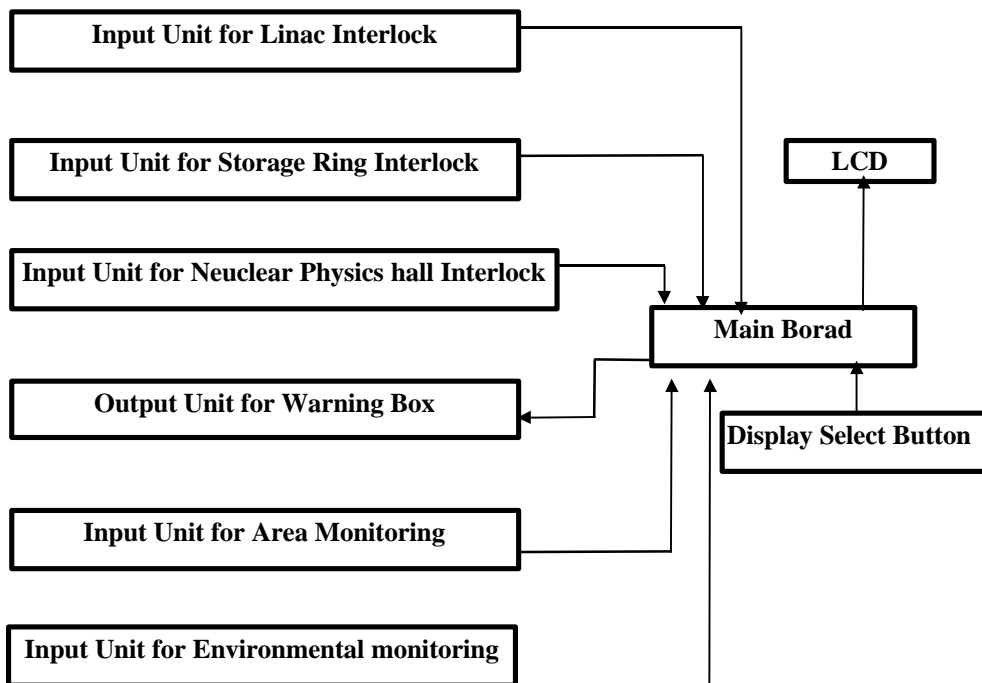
Input Unit for Linac Interlock

Input Unit for Storage Ring Interlock

LCD

Input Unit for Neuclear Physics hall Interlock

Main Borad

Output Unit for Warning Box

Display Select Button

Input Unit for Area Monitoring

Input Unit for Environmental monitoring